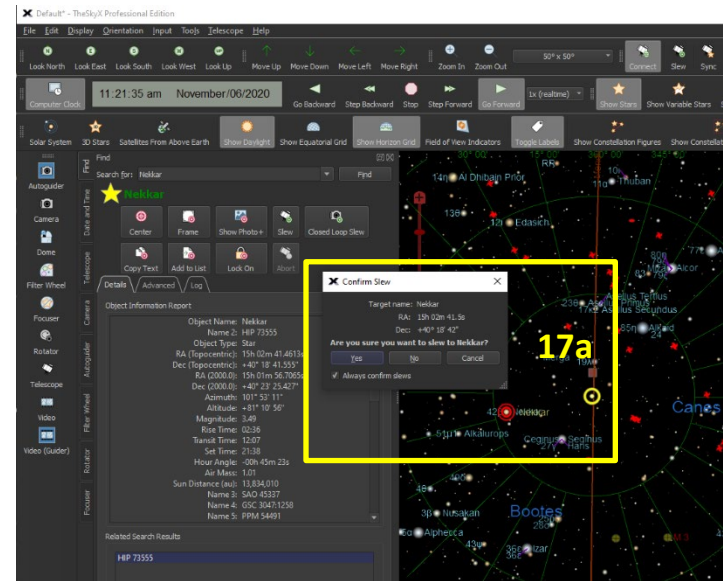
Default* - TheSkyX Professional Edition

File Edit Display Orientation Input Tools Telescope Help

Look North Look East Look South Look West Look Up Move Up Move Down Move Left Move Right Zoom In Zoom Out 50° x 50° Connect Slew Sync

Computer Clock 11:21:35 am November/06/2020 Go Backward Step Backward Stop Step Forward Go Forward 1x (realtime) Show Stars Show Variable Stars

Solar System 3D Stars Satellites From Above Earth Show Daylight Show Equatorial Grid Show Horizon Grid Field of View Indicators Toggle Labels Show Constellation Figures Show Constella

Find Date and Time Telescope Camera Autoguider Filter Wheel Rotator Focuser

Autoguider Camera Dome Filter Wheel Focuser Rotator Telescope Video Video (Guider)

Find
Search for: Nekkar Find

Nekkar

Center Frame Show Photo+ Slew Closed Loop Slew
Copy Text Add to List Lock On Abort

Details Advanced Log

Object Information Report

| | |
|---|---|
| Object Name: | Nekkar |
| Name 2: | HIP 73555 |
| Object Type: | Star |
| RA (Topocentric): | 15h 02m 41.4613s |
| Dec (Topocentric): | +40° 18' 41.555" |
| RA (2000.0): | 15h 01m 56.7065s |
| Dec (2000.0): | +40° 23' 25.427" |
| Azimuth: | 101° 53' 11" |
| Altitude: | +81° 10' 56" |
| Magnitude: | 3.49 |
| Rise Time: | 02:36 |
| Transit Time: | 12:07 |
| Set Time: | 21:38 |
| Hour Angle: | -00h 45m 23s |
| Air Mass: | 1.01 |
| Sun Distance (au): | 13,834,010 |
| Name 3: | SAO 45337 |
| Name 4: | GSC 3047:1258 |
| Name 5: | PPM 54491 |

Related Search Results
HIP 73555

Confirm Slew
Target name: Nekkar
RA: 15h 02m 41.5s
Dec: +40° 18' 42"
Are you sure you want to slew to Nekkar?
Yes No Cancel
Always confirm slews

17a

14η Al Dhibain Prior Thuban 13θ 12ι Edasich Alcor 23θ Asellus Tertius Asellus Secundus 65σ Alkaid 42β Nekkar 51μ1 Alkalurops Ceginus Seginus Haris Canes 3θ Nusakan Bootes Alphecca Izar